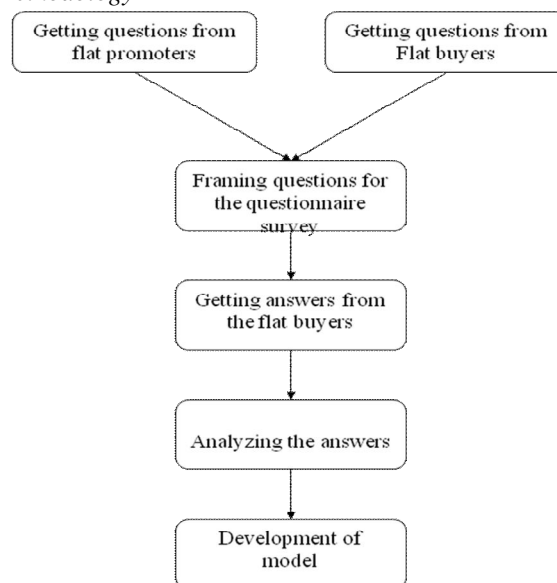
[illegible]

Getting questions from flat promoters

Getting questions from Flat buyers

Framing questions for the questionnaire survey

Getting answers from the flat buyers

Analyzing the answers

Development of model